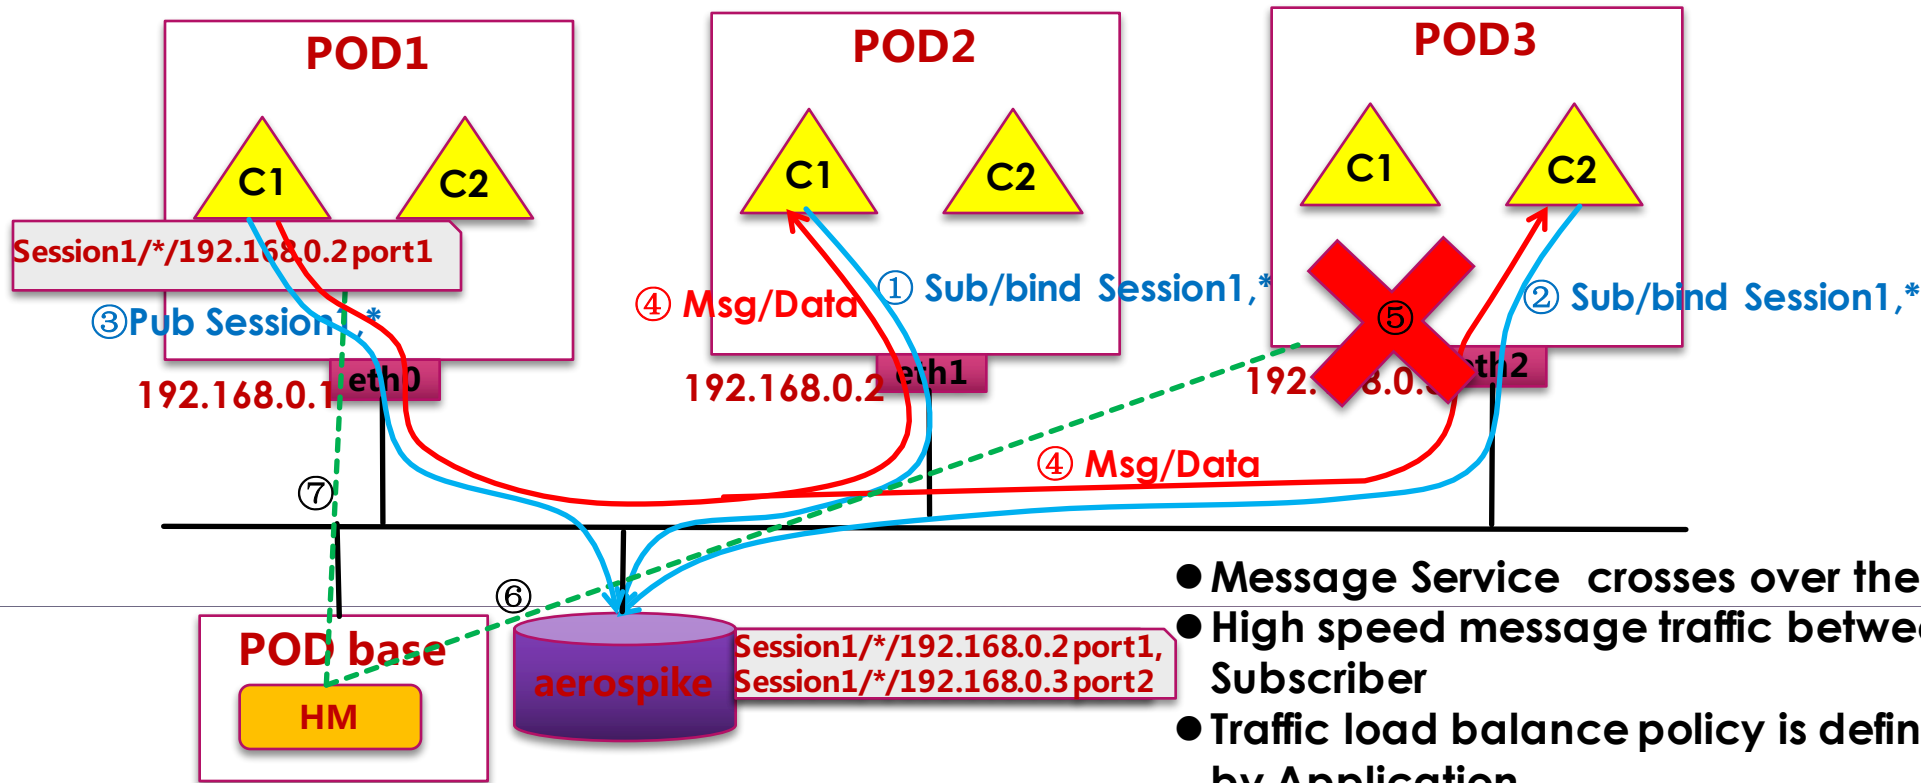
POD1

C1

C2

Session1/*/192.168.0.2port1

③Pub Session1,*

192.168.0.1 eth0

POD2

C1

C2

④ Msg/Data

① Sub/bind Session1,*

192.168.0.2 eth1

POD3

C1

C2

⑤

② Sub/bind Session1,*

192. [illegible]8.0.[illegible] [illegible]th2

④ Msg/Data

⑦

⑥

POD base

HM

aerospike

Session1/*/192.168.0.2port1,
Session1/*/192.168.0.3port2

● Message Service crosses over the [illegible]
● High speed message traffic betwe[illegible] Subscriber
● Traffic load balance policy is defin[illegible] by Application